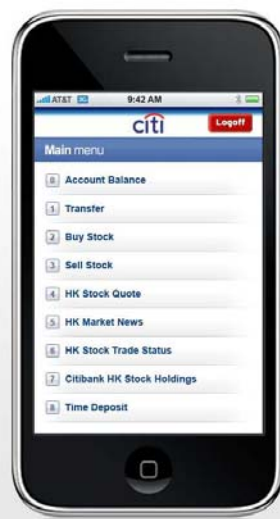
AT&T 9:42 AM

citi

Logoff

Main menu

0 Account Balance

1 Transfer

2 Buy Stock

3 Sell Stock

4 HK Stock Quote

5 HK Market News

6 HK Stock Trade Status

7 Citibank HK Stock Holdings

8 Time Deposit